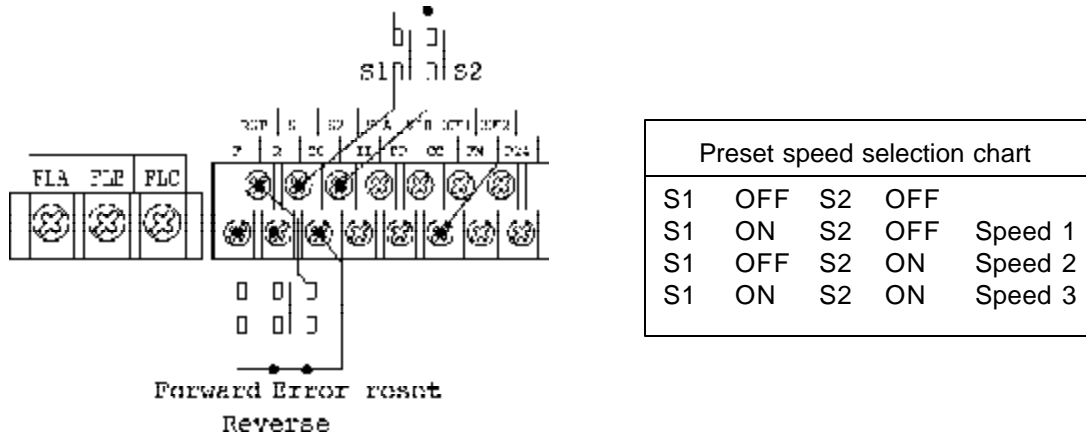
S1 S2

RST | S | S2 | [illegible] | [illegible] | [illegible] | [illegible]

F | R | CC | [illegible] | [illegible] | CC | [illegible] | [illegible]

FLA FLB FLC

Forward Error reset
Reverse

| Preset speed selection chart | | | | |
|---|---|---|---|---|
| S1 | OFF | S2 | OFF | |
| S1 | ON | S2 | OFF | Speed 1 |
| S1 | OFF | S2 | ON | Speed 2 |
| S1 | ON | S2 | ON | Speed 3 |